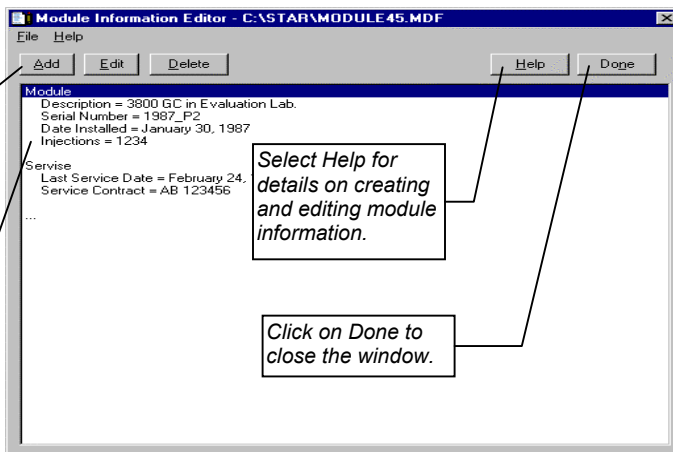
Module Information Editor - C:\STAR\MODULE45.MDF

File Help

Add Edit Delete Help Done

Module
Description = 3800 GC in Evaluation Lab.
Serial Number = 1987_P2
Date Installed = January 30, 1987
Injections = 1234

Servise
Last Service Date = February 24,
Service Contract = AB 123456

...

Select Help for details on creating and editing module information.

Click on Done to close the window.